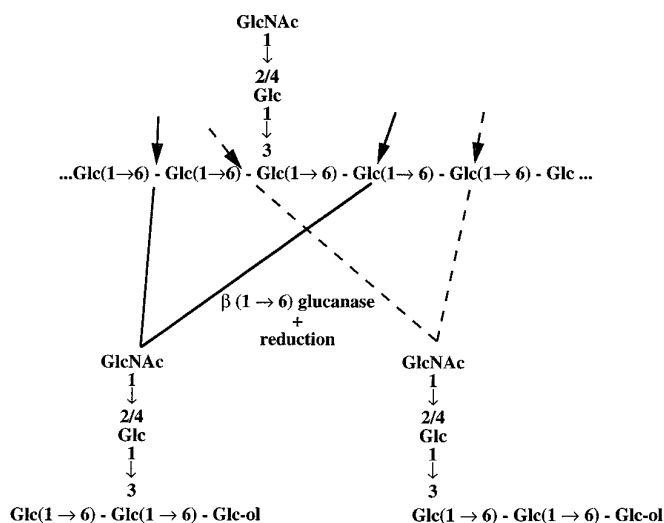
GlcNAc
1
↓
2/4
Glc
1
↓
3
...Glc(1→6) - Glc(1→6) - Glc(1→ 6) - Glc(1→ 6) - Glc(1→ 6) - Glc ...

β (1 → 6) glucanase
+
reduction

GlcNAc
1
↓
2/4
Glc
1
↓
3
Glc(1 → 6) - Glc(1 → 6) - Glc-ol

GlcNAc
1
↓
2/4
Glc
1
↓
3
Glc(1 → 6) - Glc(1 → 6) - Glc-ol